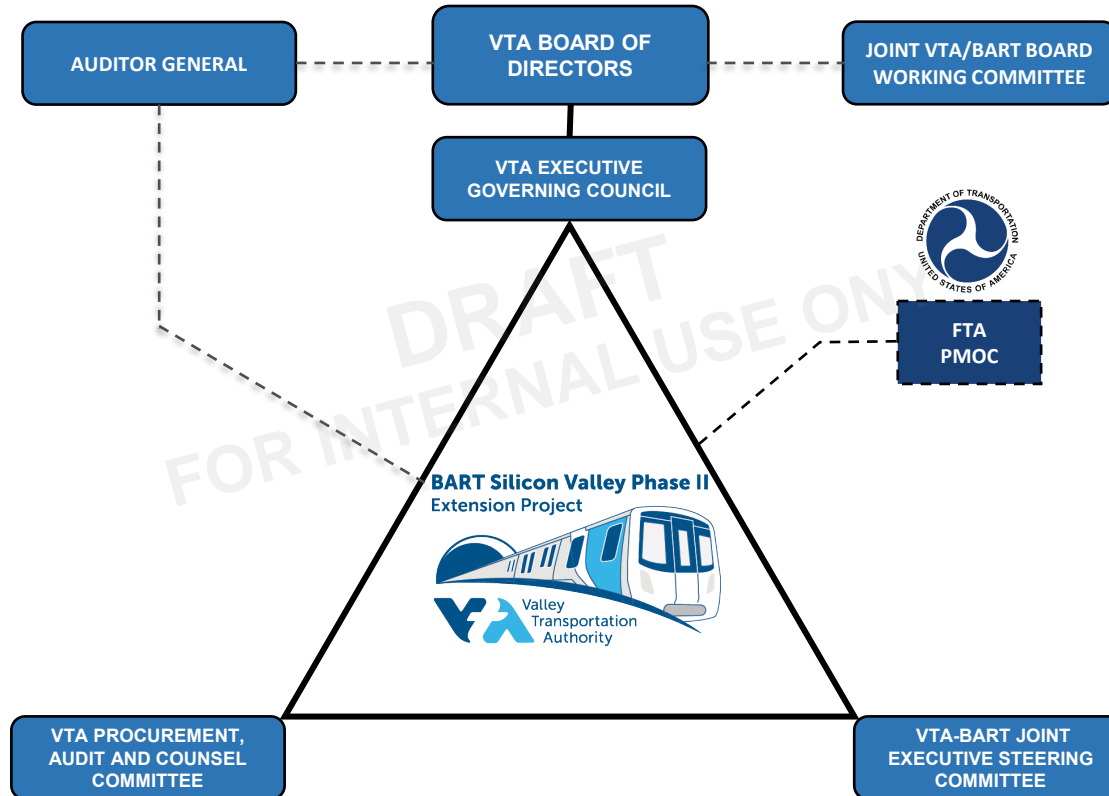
AUDITOR GENERAL

VTA BOARD OF DIRECTORS

JOINT VTA/BART BOARD WORKING COMMITTEE

VTA EXECUTIVE GOVERNING COUNCIL

DEPARTMENT OF TRANSPORTATION UNITED STATES OF AMERICA

FTA PMOC

DRAFT FOR INTERNAL USE ONY

BART Silicon Valley Phase II Extension Project

VTA Valley Transportation Authority

VTA PROCUREMENT, AUDIT AND COUNSEL COMMITTEE

VTA-BART JOINT EXECUTIVE STEERING COMMITTEE